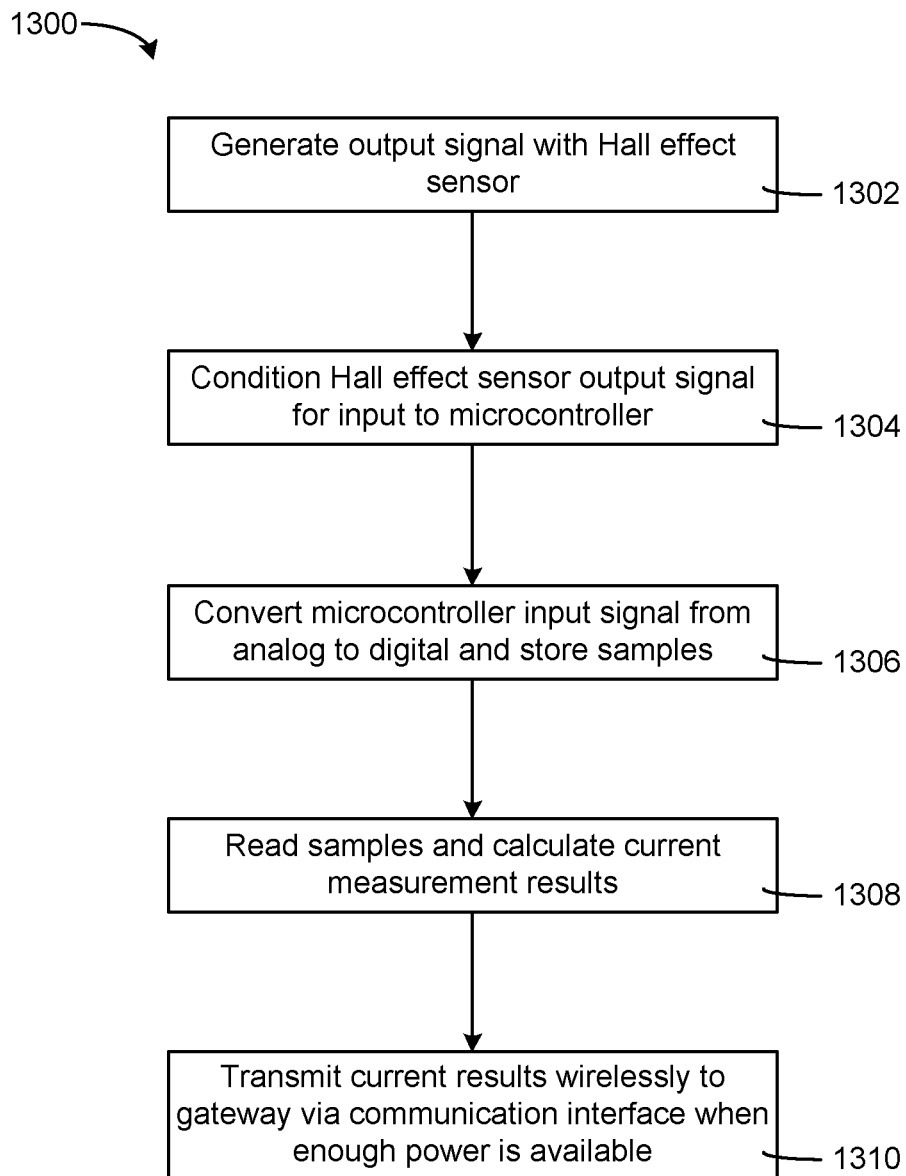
1300

Generate output signal with Hall effect sensor

1302

Condition Hall effect sensor output signal for input to microcontroller

1304

Convert microcontroller input signal from analog to digital and store samples

1306

Read samples and calculate current measurement results

1308

Transmit current results wirelessly to gateway via communication interface when enough power is available

1310